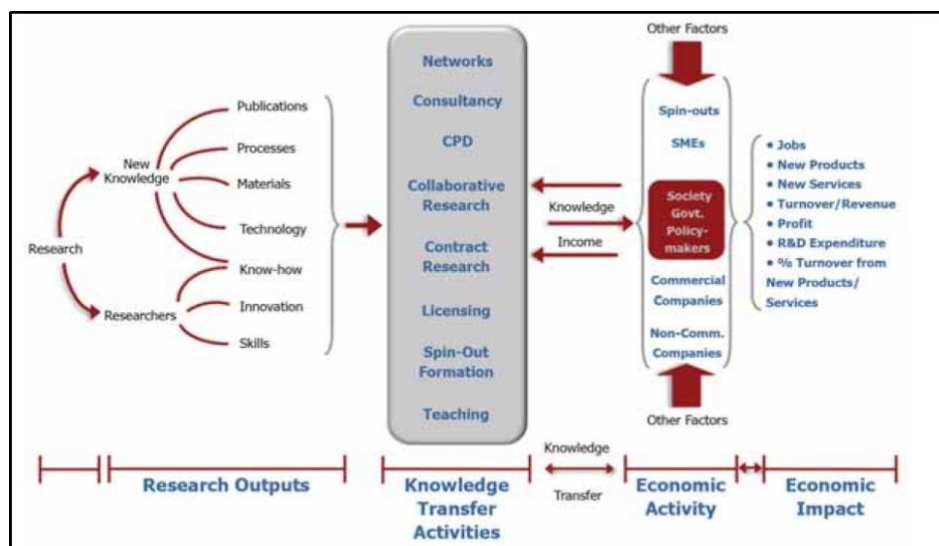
Research

New Knowledge

Researchers

Publications

Processes

Materials

Technology

Know-how

Innovation

Skills

Networks

Consultancy

CPD

Collaborative Research

Contract Research

Licensing

Spin-Out Formation

Teaching

Knowledge

Income

Other Factors

Spin-outs

SMEs

Society Govt. Policy-makers

Commercial Companies

Non-Comm. Companies

Other Factors

• Jobs
• New Products
• New Services
• Turnover/Revenue
• Profit
• R&D Expenditure
• % Turnover from New Products/ Services

Research Outputs

Knowledge Transfer Activities

Knowledge

Transfer

Economic Activity

Economic Impact